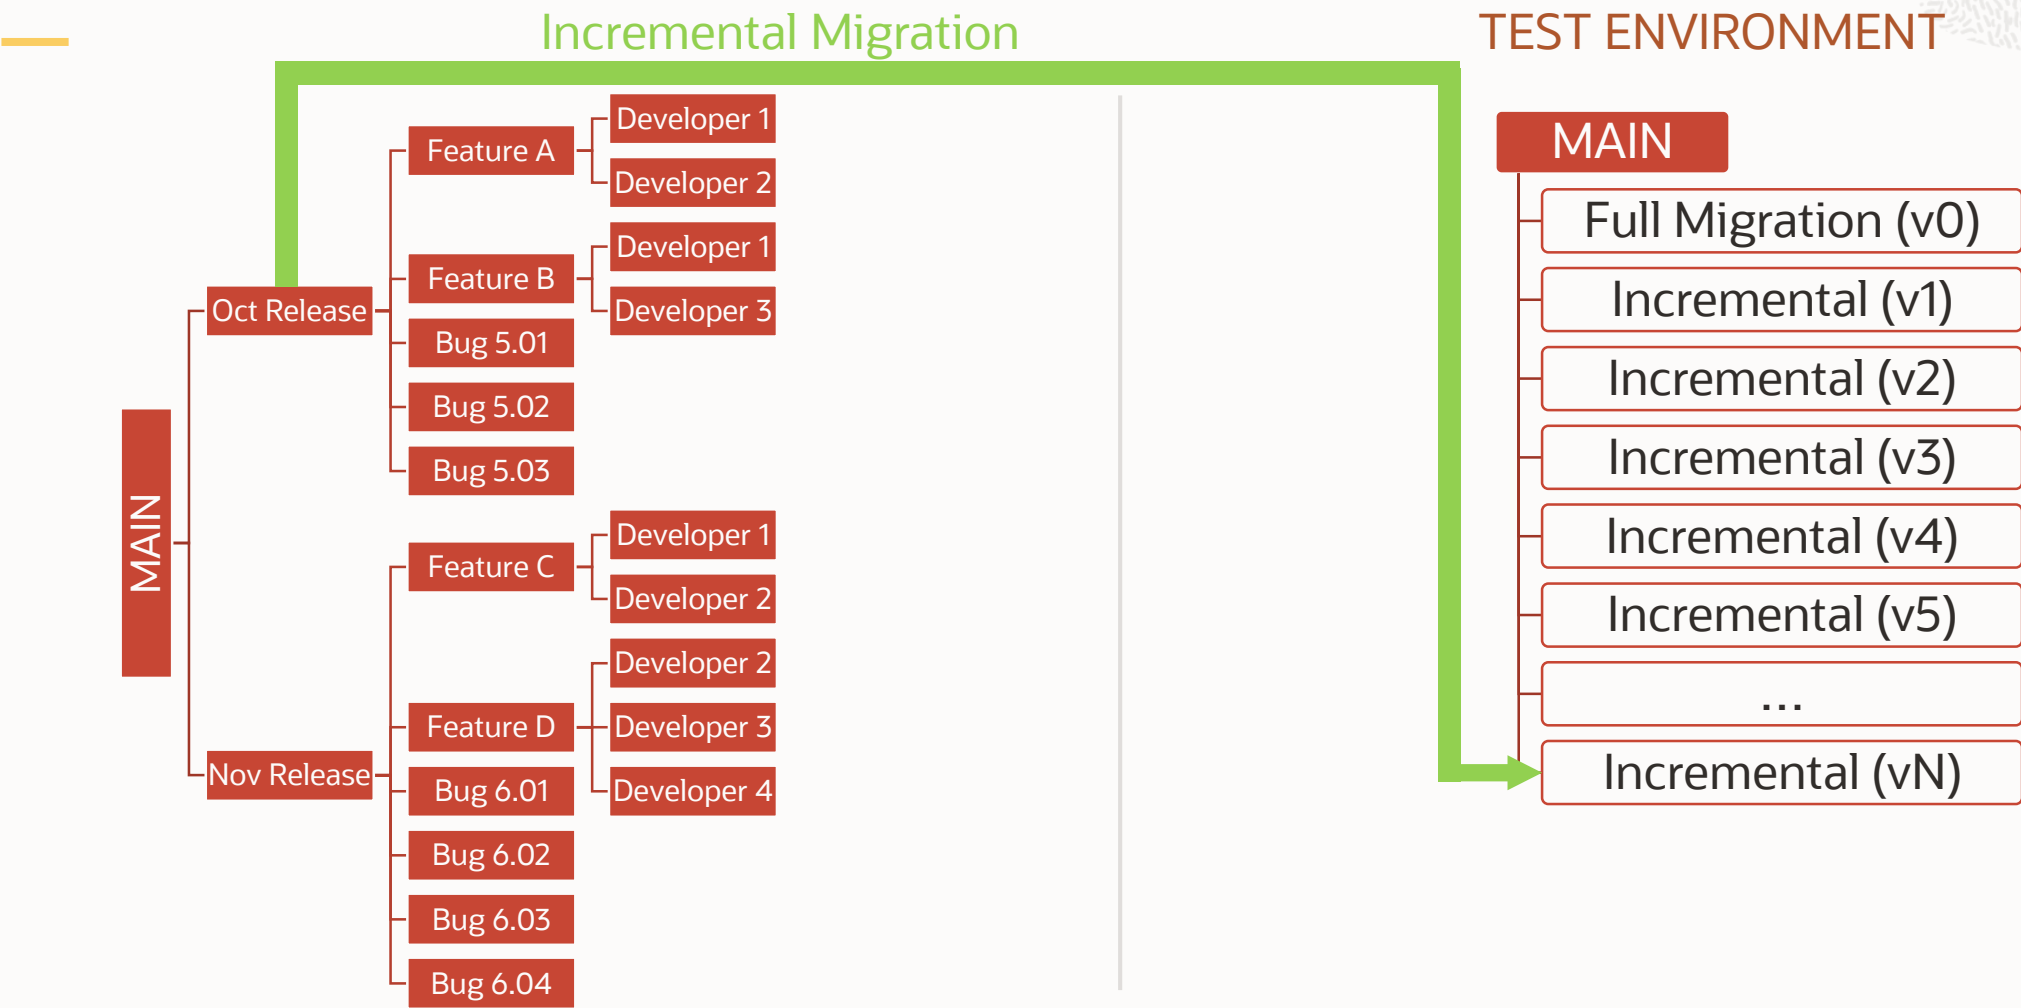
Incremental Migration

TEST ENVIRONMENT

MAIN

Oct Release

Feature A

Developer 1

Developer 2

Feature B

Developer 1

Developer 3

Bug 5.01

Bug 5.02

Bug 5.03

Nov Release

Feature C

Developer 1

Developer 2

Feature D

Developer 2

Developer 3

Developer 4

Bug 6.01

Bug 6.02

Bug 6.03

Bug 6.04

MAIN

Full Migration (v0)

Incremental (v1)

Incremental (v2)

Incremental (v3)

Incremental (v4)

Incremental (v5)

...

Incremental (vN)